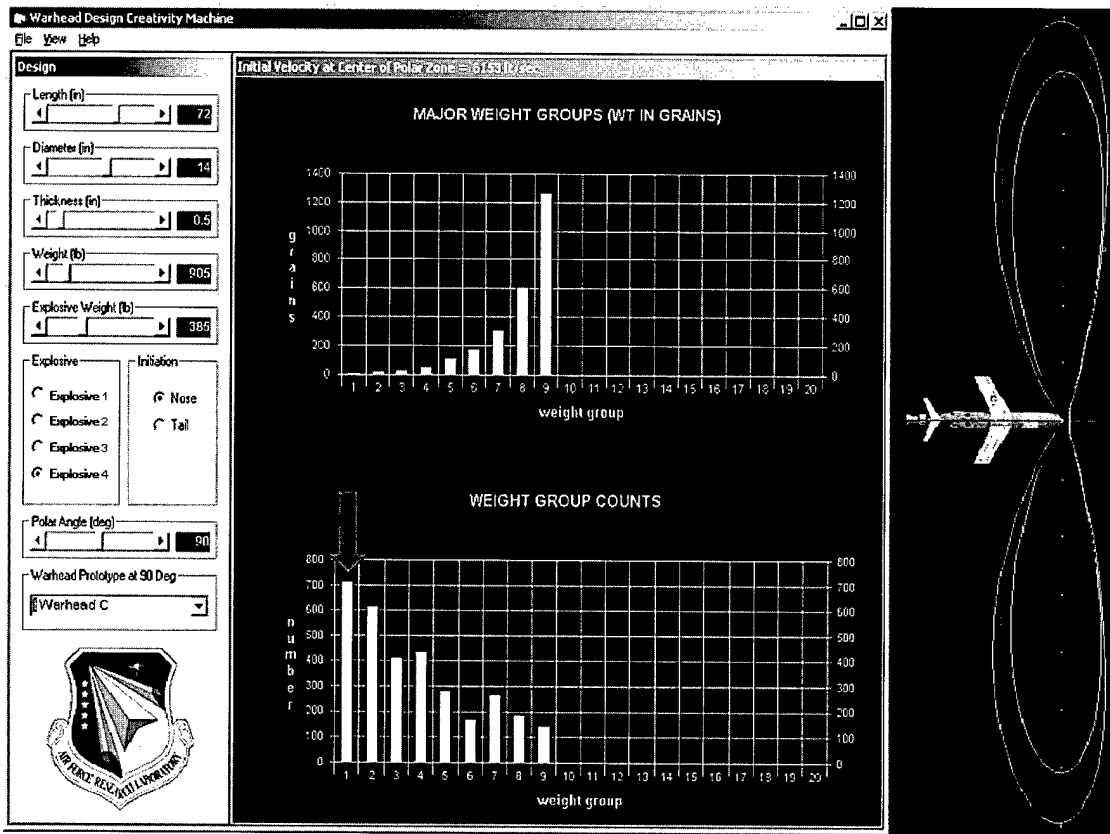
Warhead Design Creativity Machine

File View Help

Design

Length (in) 72

Diameter (in) 14

Thickness (in) 0.5

Weight (lb) 905

Explosive Weight (lb) 385

Explosive
Explosive 1
Explosive 2
Explosive 3
Explosive 4

Initiation
Nose
Tail

Polar Angle (deg) 90

Warhead Prototype at 90 Deg
Warhead C

AIR FORCE RESEARCH LABORATORY

Initial Velocity at Center of Polar Zone = 6154 ft/sec

MAJOR WEIGHT GROUPS (WT IN GRAINS)

grains

0 200 400 600 800 1000 1200 1400

1 2 3 4 5 6 7 8 9 10 11 12 13 14 15 16 17 18 19 20

weight group

WEIGHT GROUP COUNTS

number

0 100 200 300 400 500 600 700 800

1 2 3 4 5 6 7 8 9 10 11 12 13 14 15 16 17 18 19 20

weight group

C